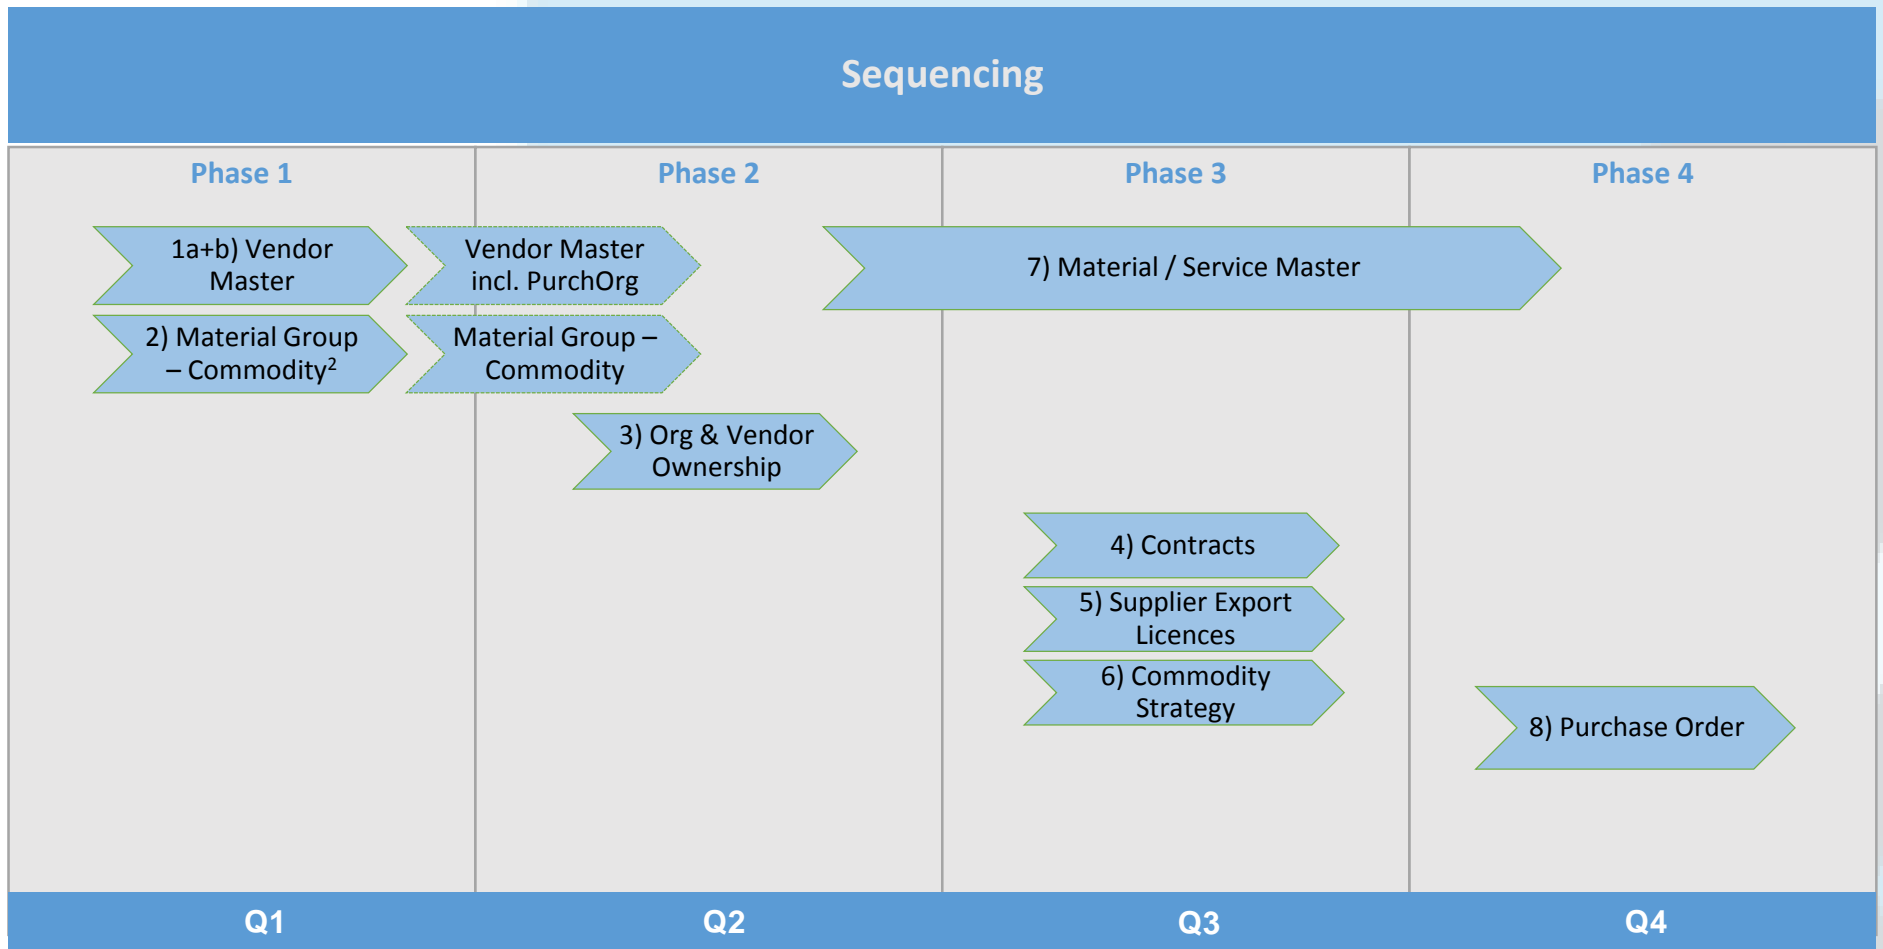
Sequencing

Phase 1

Phase 2

Phase 3

Phase 4

1a+b) Vendor Master

Vendor Master incl. PurchOrg

7) Material / Service Master

2) Material Group – Commodity$^2$

Material Group – Commodity

3) Org & Vendor Ownership

4) Contracts

5) Supplier Export Licences

6) Commodity Strategy

8) Purchase Order

Q1

Q2

Q3

Q4